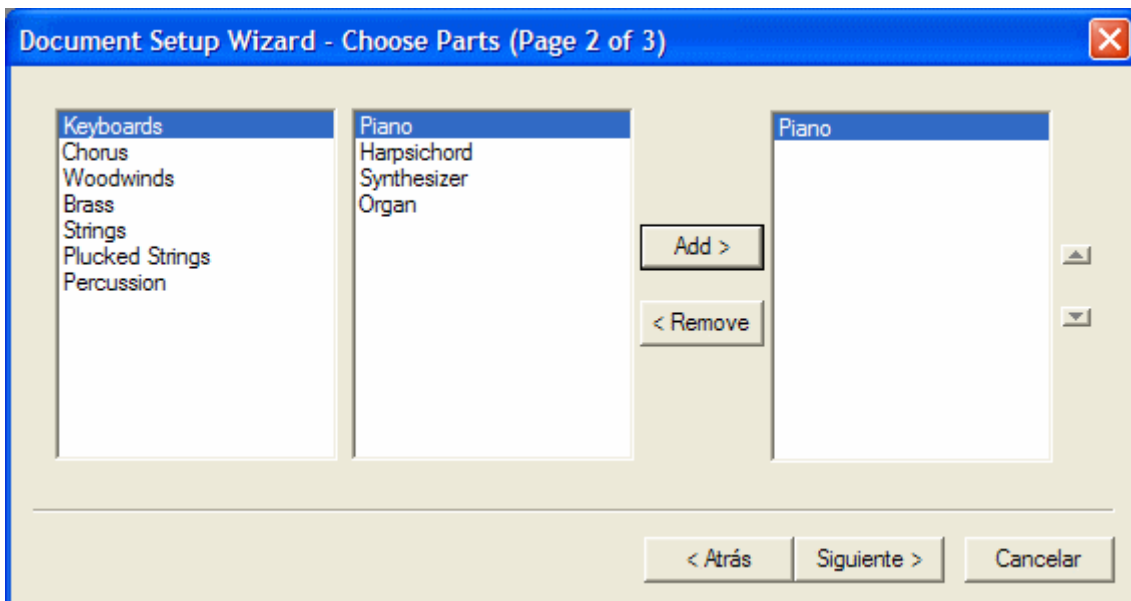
Document Setup Wizard - Choose Parts (Page 2 of 3)

Keyboards
Chorus
Woodwinds
Brass
Strings
Plucked Strings
Percussion

Piano
Harpsichord
Synthesizer
Organ

Add >

< Remove

Piano

< Atrás

Siguiente >

Cancelar